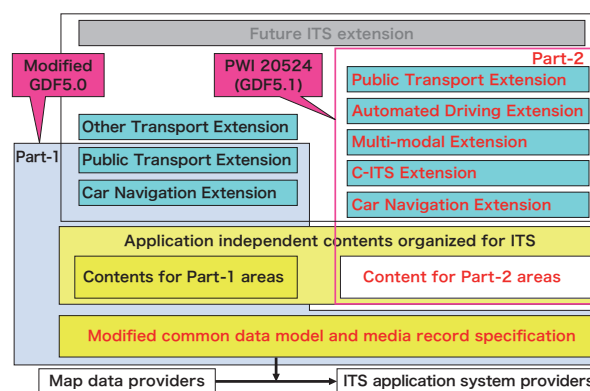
Future ITS extension

Modified GDF5.0

PWI 20524 (GDF5.1)

Part-2

Public Transport Extension

Automated Driving Extension

Multi-modal Extension

C-ITS Extension

Car Navigation Extension

Part-1

Other Transport Extension

Public Transport Extension

Car Navigation Extension

Application independent contents organized for ITS

Contents for Part-1 areas

Content for Part-2 areas

Modified common data model and media record specification

Map data providers

ITS application system providers